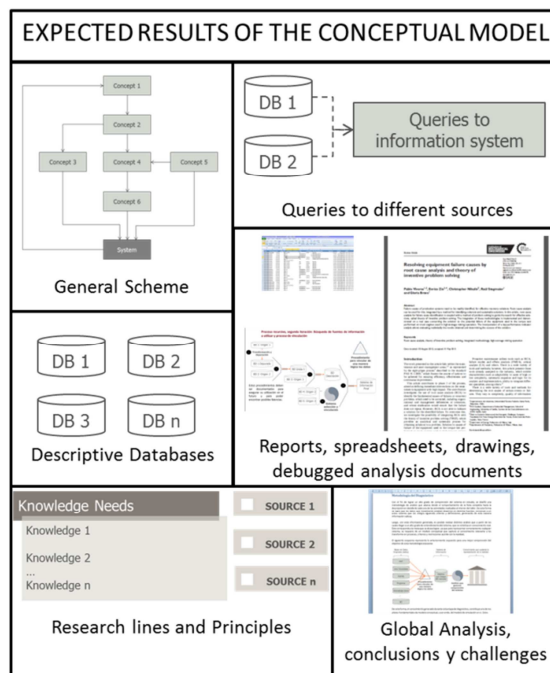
EXPECTED RESULTS OF THE CONCEPTUAL MODEL

Concept 1

Concept 2

Concept 3

Concept 4

Concept 5

Concept 6

System

General Scheme

DB 1

DB 2

Queries to information system

Queries to different sources

Resolving equipment failure causes by root cause analysis and theory of inventive problem solving

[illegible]

Reports, spreadsheets, drawings, debugged analysis documents

DB 1

DB 2

DB 3

DB n

Descriptive Databases

Knowledge Needs

Knowledge 1

Knowledge 2

...

Knowledge n

SOURCE 1

SOURCE 2

SOURCE n

Research lines and Principles

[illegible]

Global Analysis, conclusions y challenges